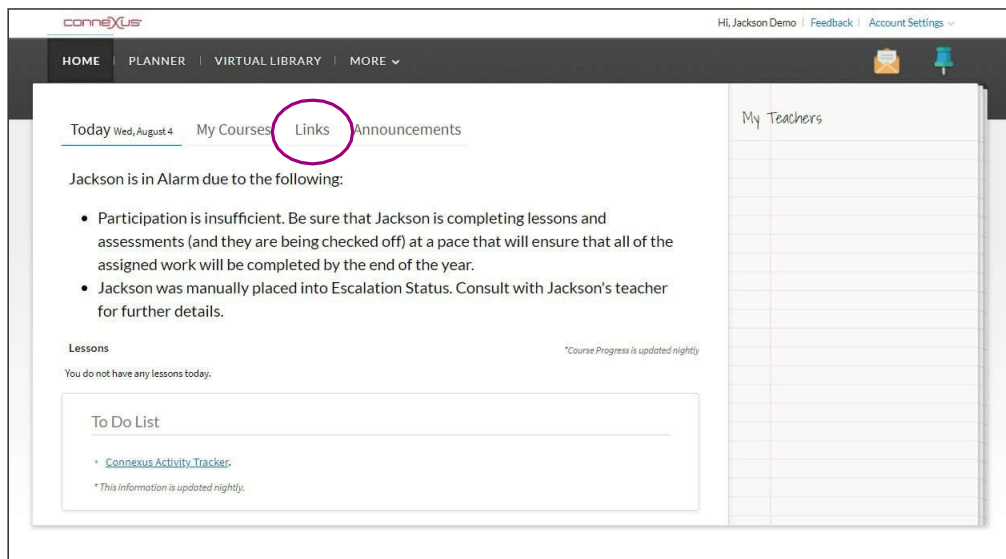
connexus

Hi, Jackson Demo | Feedback | Account Settings

HOME | PLANNER | VIRTUAL LIBRARY | MORE

Today Wed, August 4   My Courses   Links   Announcements

My Teachers

Jackson is in Alarm due to the following:

- Participation is insufficient. Be sure that Jackson is completing lessons and assessments (and they are being checked off) at a pace that will ensure that all of the assigned work will be completed by the end of the year.
- Jackson was manually placed into Escalation Status. Consult with Jackson's teacher for further details.

Lessons

*Course Progress is updated nightly

You do not have any lessons today.

To Do List

- Connexus Activity Tracker.

* This information is updated nightly.